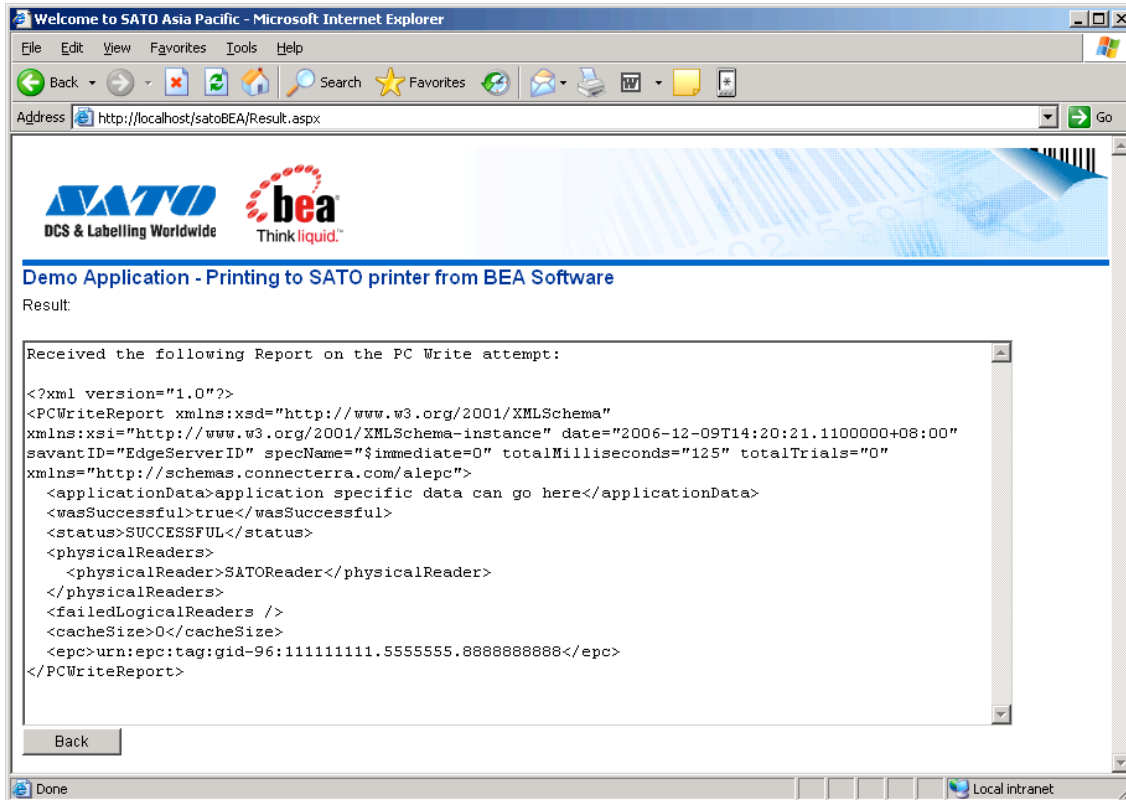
Welcome to SATO Asia Pacific - Microsoft Internet Explorer

File Edit View Favorites Tools Help

Back Search Favorites

Address http://localhost/satoBEA/Result.aspx Go

SATO
DCS & Labelling Worldwide

bea
Think liquid.

Demo Application - Printing to SATO printer from BEA Software

Result:

Received the following Report on the PC Write attempt:

<?xml version="1.0"?>
<PCWriteReport xmlns:xsd="http://www.w3.org/2001/XMLSchema" xmlns:xsi="http://www.w3.org/2001/XMLSchema-instance" date="2006-12-09T14:20:21.1100000+08:00" savantID="EdgeServerID" specName="$immediate=0" totalMilliseconds="125" totalTrials="0" xmlns="http://schemas.connecterra.com/alepc">
  <applicationData>application specific data can go here</applicationData>
  <wasSuccessful>true</wasSuccessful>
  <status>SUCCESSFUL</status>
  <physicalReaders>
    <physicalReader>SATOReader</physicalReader>
  </physicalReaders>
  <failedLogicalReaders />
  <cacheSize>0</cacheSize>
  <epc>urn:epc:tag:gid-96:111111111.5555555.8888888888</epc>
</PCWriteReport>

Back

Done
Local intranet